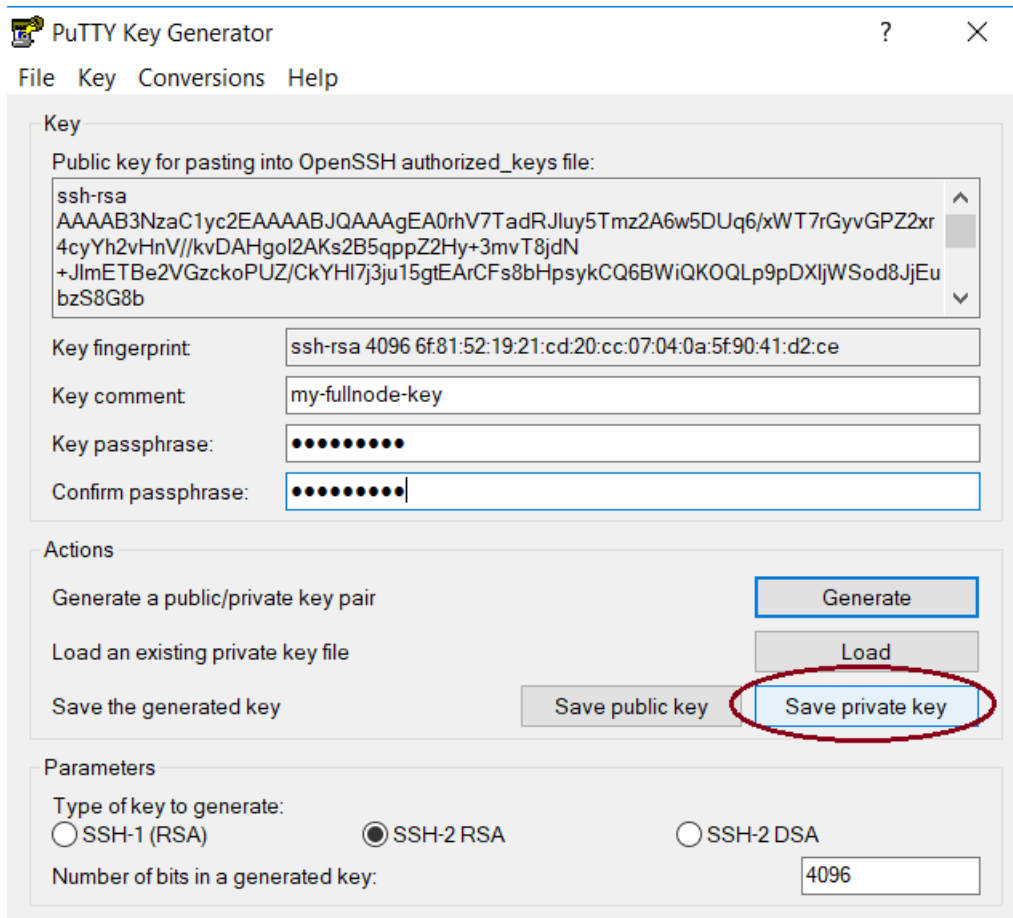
PuTTY Key Generator ? ✕

File Key Conversions Help

Key

Public key for pasting into OpenSSH authorized_keys file:

ssh-rsa AAAAB3NzaC1yc2EAAAABJQAAAgEA0rhV7TadRJluy5Tmz2A6w5DUq6/xWT7rGyvGPZ2xr4cyYh2vHnV//kvDAHgol2AKs2B5qppZ2Hy+3mvT8jdN+JlmETBe2VGzckoPUZ/CkYHl7j3ju15gtEArCFs8bHpsykCQ6BWiQKOQLp9pDXljWSod8JjEubzS8G8b

Key fingerprint: ssh-rsa 4096 6f:81:52:19:21:cd:20:cc:07:04:0a:5f:90:41:d2:ce

Key comment: my-fullnode-key

Key passphrase: •••••••••

Confirm passphrase: •••••••••

Actions

Generate a public/private key pair Generate

Load an existing private key file Load

Save the generated key Save public key Save private key

Parameters

Type of key to generate:

SSH-1 (RSA) SSH-2 RSA SSH-2 DSA

Number of bits in a generated key: 4096